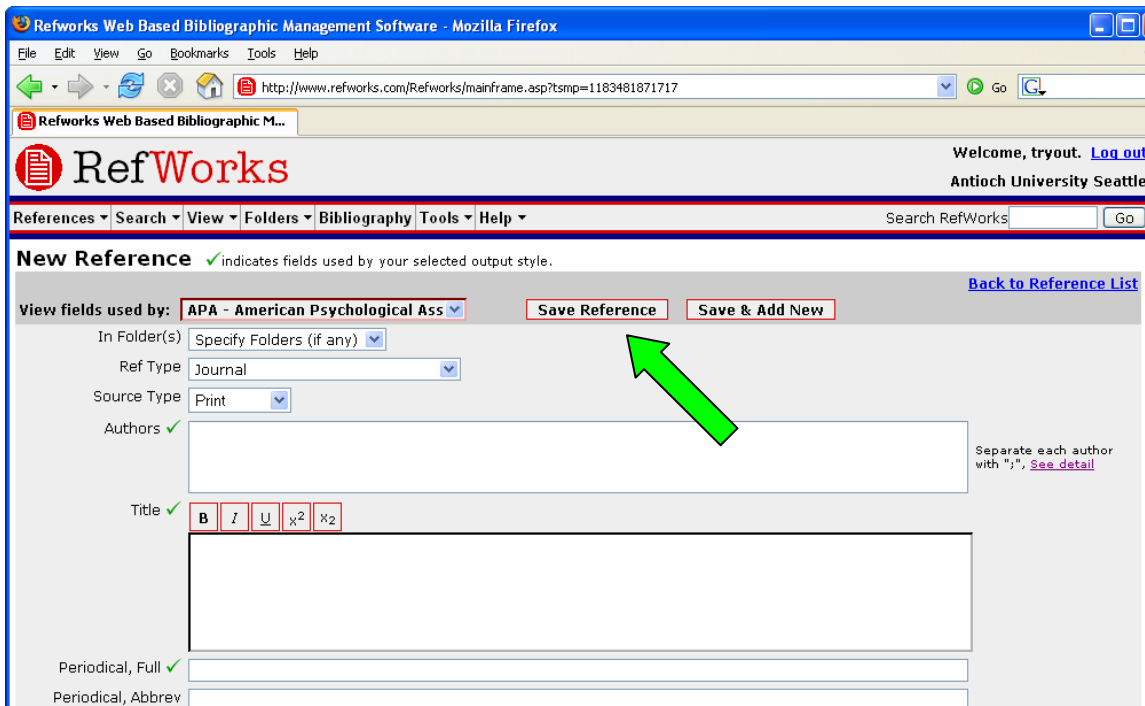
Refworks Web Based Bibliographic Management Software - Mozilla Firefox

File Edit View Go Bookmarks Tools Help

http://www.refworks.com/Refworks/mainframe.asp?tsmp=1183481871717

Go

Refworks Web Based Bibliographic M...

RefWorks

Welcome, tryout. Log out

Antioch University Seattle

References ▾ Search ▾ View ▾ Folders ▾ Bibliography Tools ▾ Help ▾

Search RefWorks Go

New Reference ✓indicates fields used by your selected output style.

Back to Reference List

View fields used by: APA - American Psychological Ass

Save Reference Save & Add New

In Folder(s) Specify Folders (if any)

Ref Type Journal

Source Type Print

Authors ✓

Separate each author with ";", See detail

Title ✓

B I U $x^2$ $x_2$

Periodical, Full ✓

Periodical, Abbrev